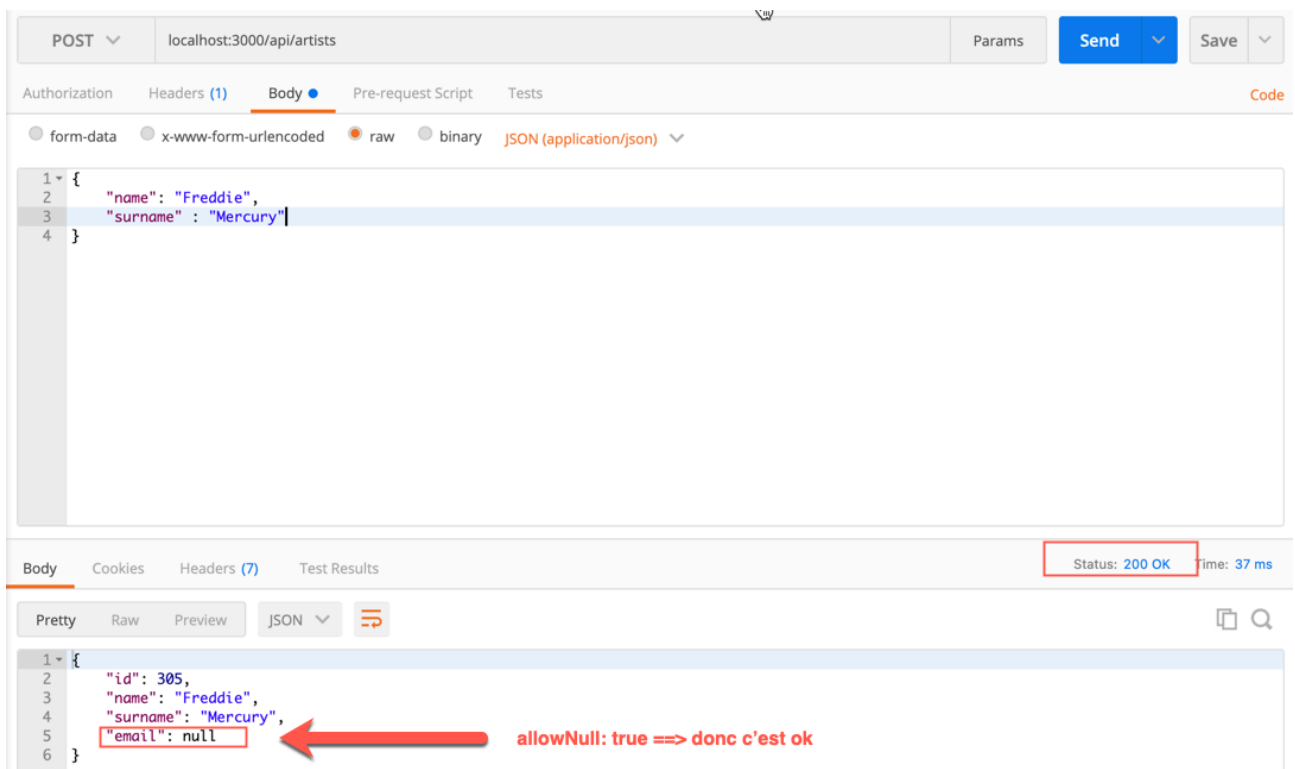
POST localhost:3000/api/artists Params Send Save

Authorization Headers (1) Body Pre-request Script Tests Code

form-data x-www-form-urlencoded raw binary JSON (application/json)

1 {
2 "name": "Freddie",
3 "surname" : "Mercury"
4 }

Body Cookies Headers (7) Test Results Status: 200 OK Time: 37 ms

Pretty Raw Preview JSON

1 {
2 "id": 305,
3 "name": "Freddie",
4 "surname": "Mercury",
5 "email": null
6 }

allowNull: true ==> donc c'est ok